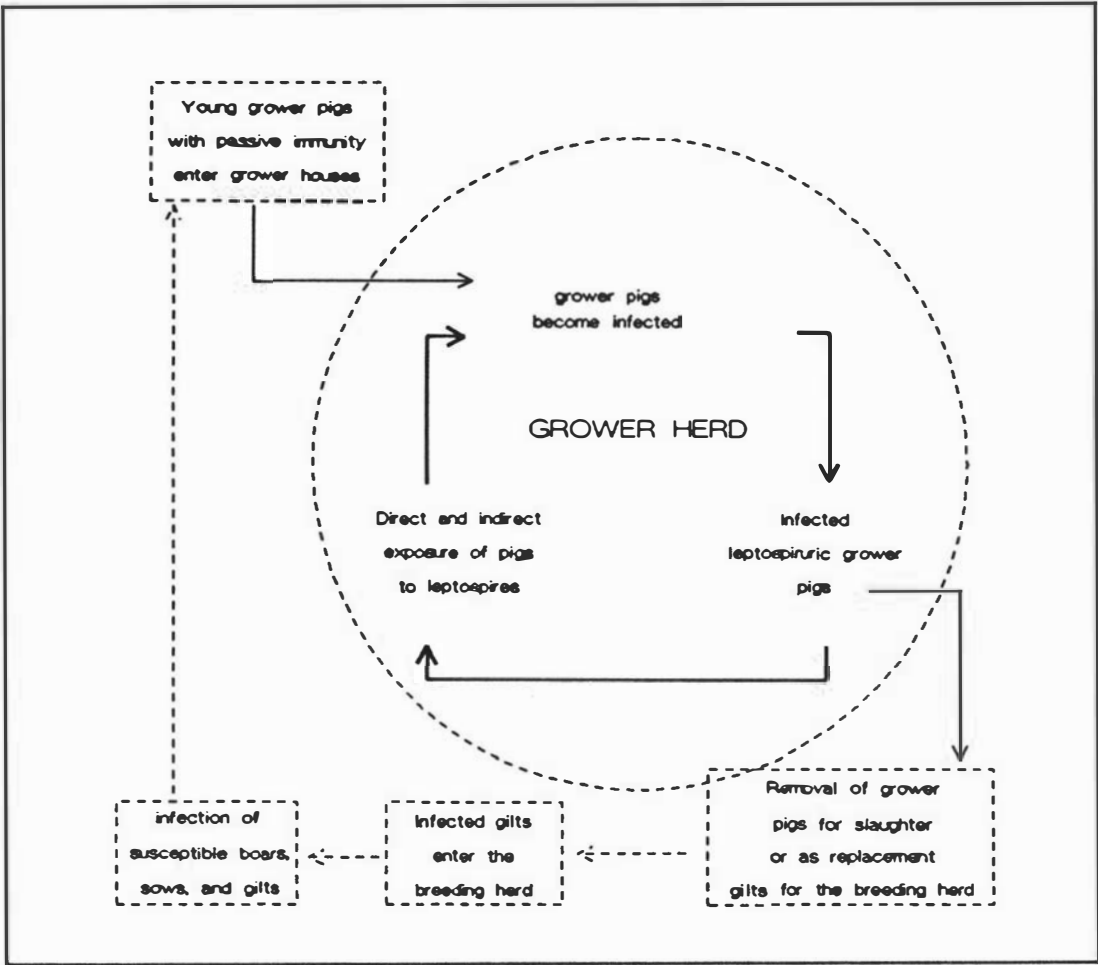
Young grower pigs with passive immunity enter grower houses

grower pigs become infected

GROWER HERD

Direct and indirect exposure of pigs to leptospires

Infected leptospiruric grower pigs

Removal of grower pigs for slaughter or as replacement gilts for the breeding herd

Infected gilts enter the breeding herd

infection of susceptible boars, sows, and gilts